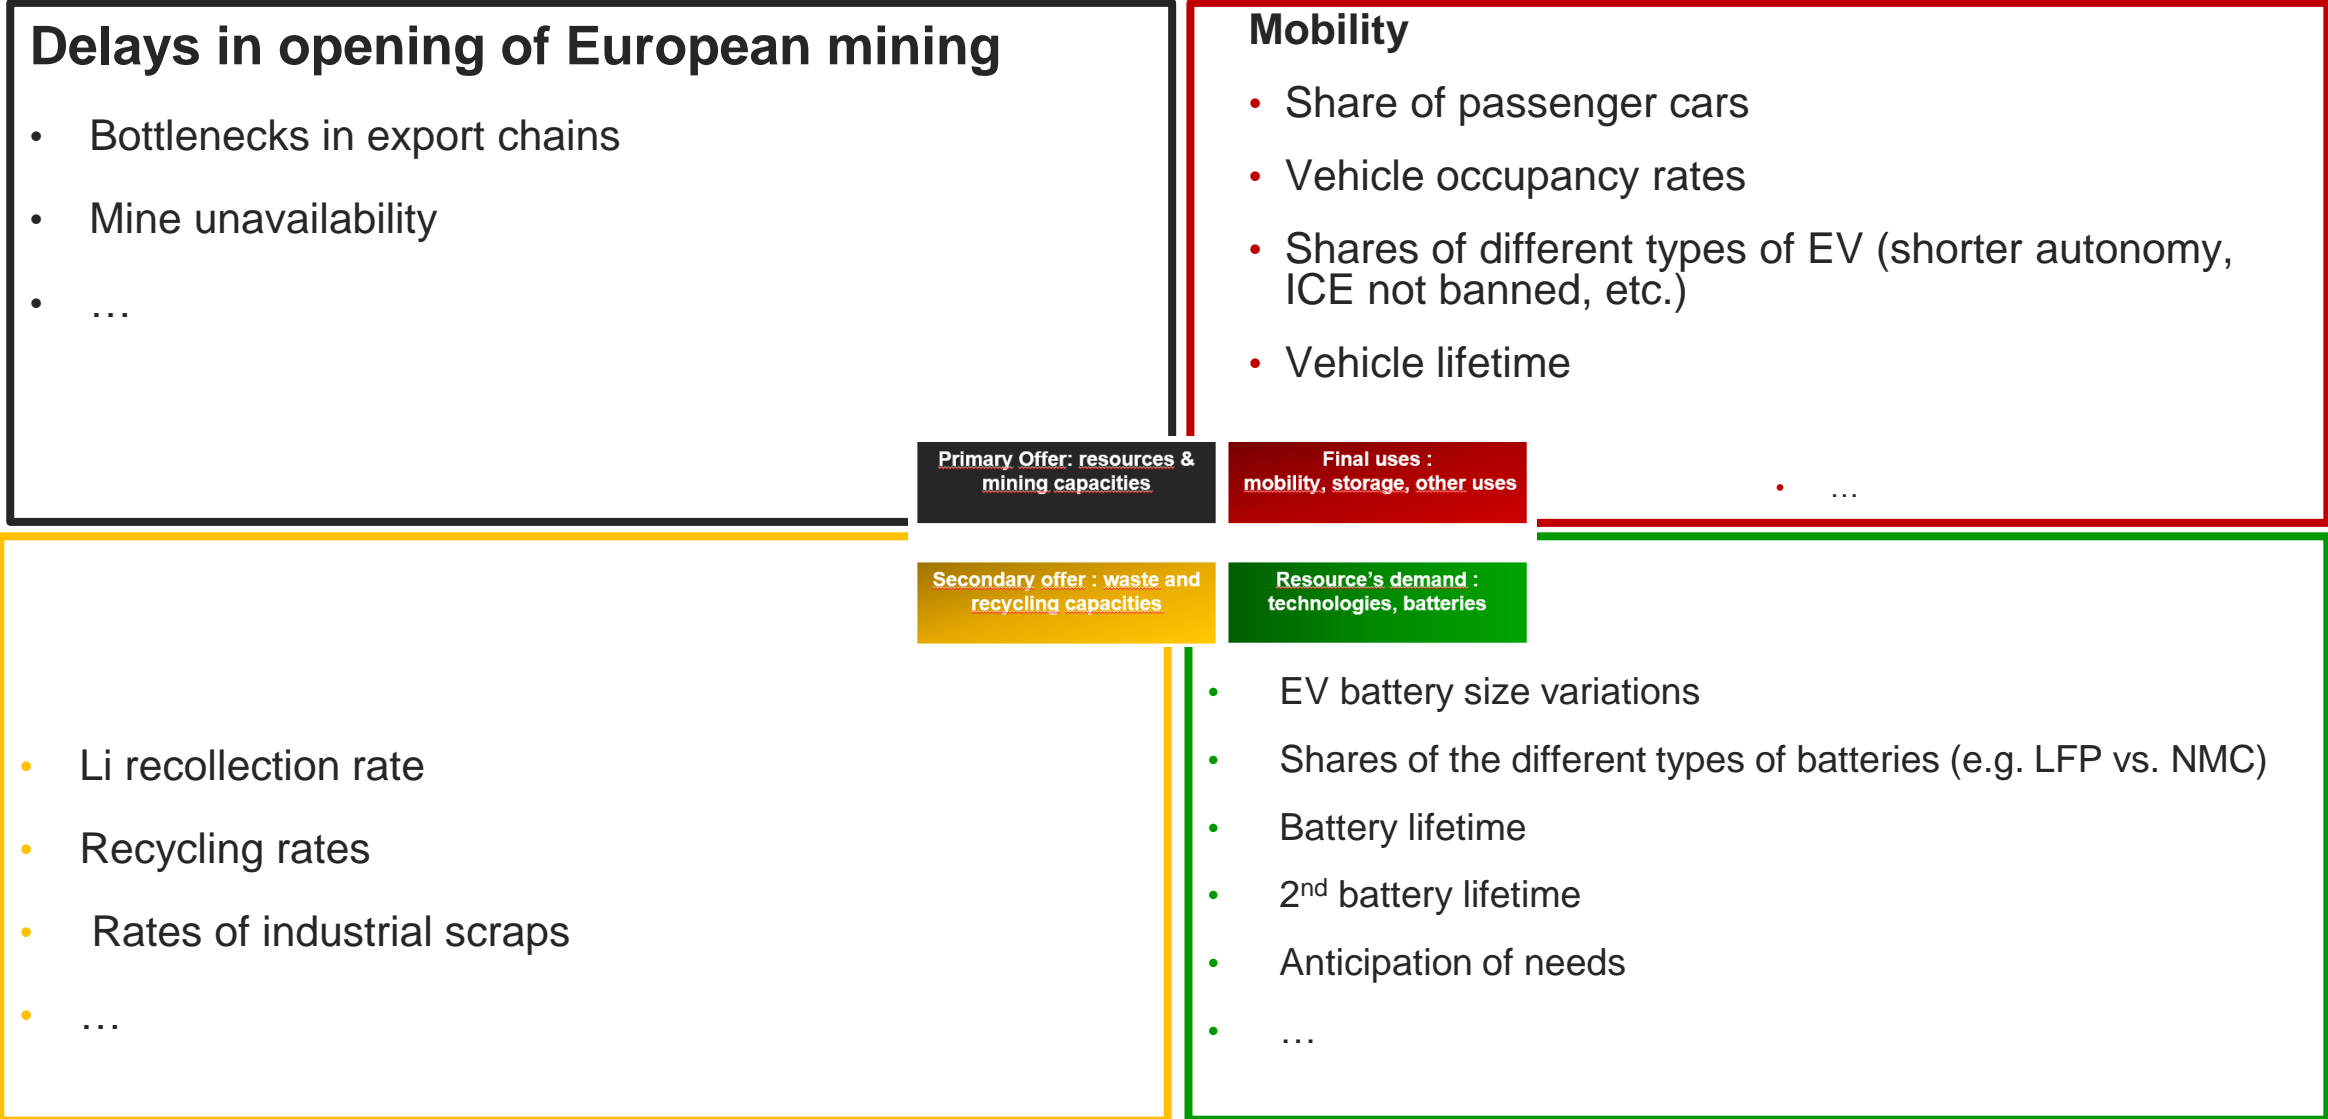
Delays in opening of European mining

- Bottlenecks in export chains
- Mine unavailability
- …

Mobility

- Share of passenger cars
- Vehicle occupancy rates
- Shares of different types of EV (shorter autonomy, ICE not banned, etc.)
- Vehicle lifetime
- …

Primary Offer: resources & mining capacities

Final uses : mobility, storage, other uses

Secondary offer : waste and recycling capacities

Resource's demand : technologies, batteries

- Li recollection rate
- Recycling rates
- Rates of industrial scraps
- …

- EV battery size variations
- Shares of the different types of batteries (e.g. LFP vs. NMC)
- Battery lifetime
- 2$^{nd}$ battery lifetime
- Anticipation of needs
- …